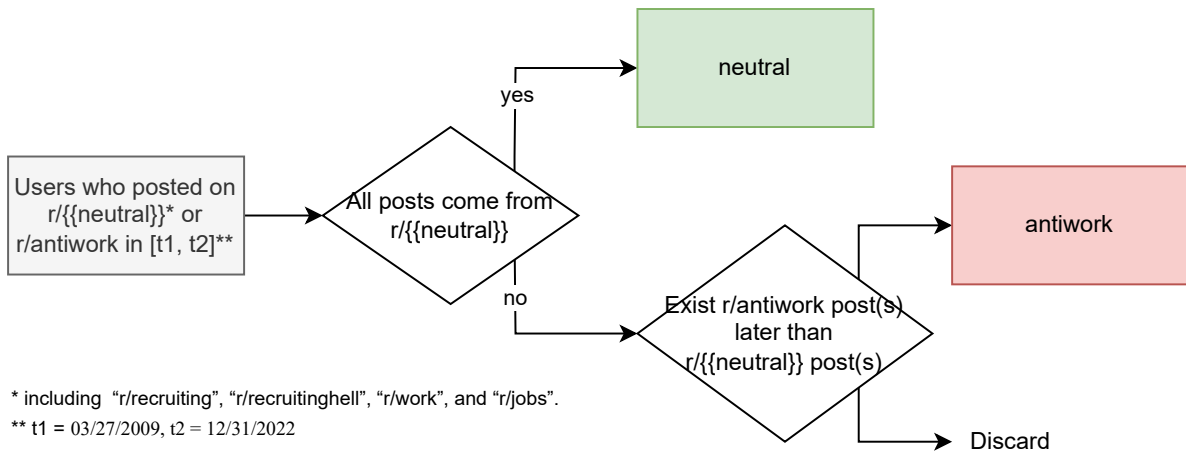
Users who posted on r/{{neutral}}* or r/antiwork in [t1, t2]**

All posts come from r/{{neutral}}

yes

neutral

no

Exist r/antiwork post(s) later than r/{{neutral}} post(s)

antiwork

Discard

* including "r/recruiting", "r/recruitinghell", "r/work", and "r/jobs".
** t1 = 03/27/2009, t2 = 12/31/2022